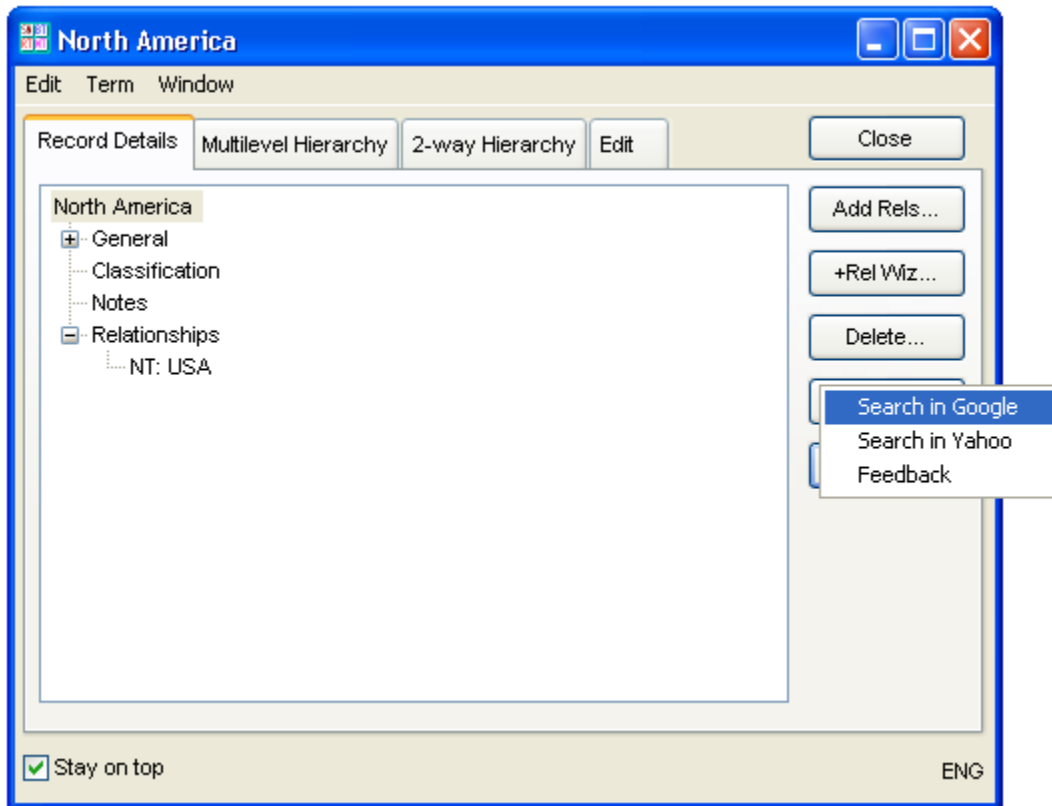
North America

Edit Term Window

Record Details | Multilevel Hierarchy | 2-way Hierarchy | Edit

Close

North America
General
Classification
Notes
Relationships
NT: USA

Add Rels...

+Rel Wiz...

Delete...

Search in Google
Search in Yahoo
Feedback

Stay on top

ENG